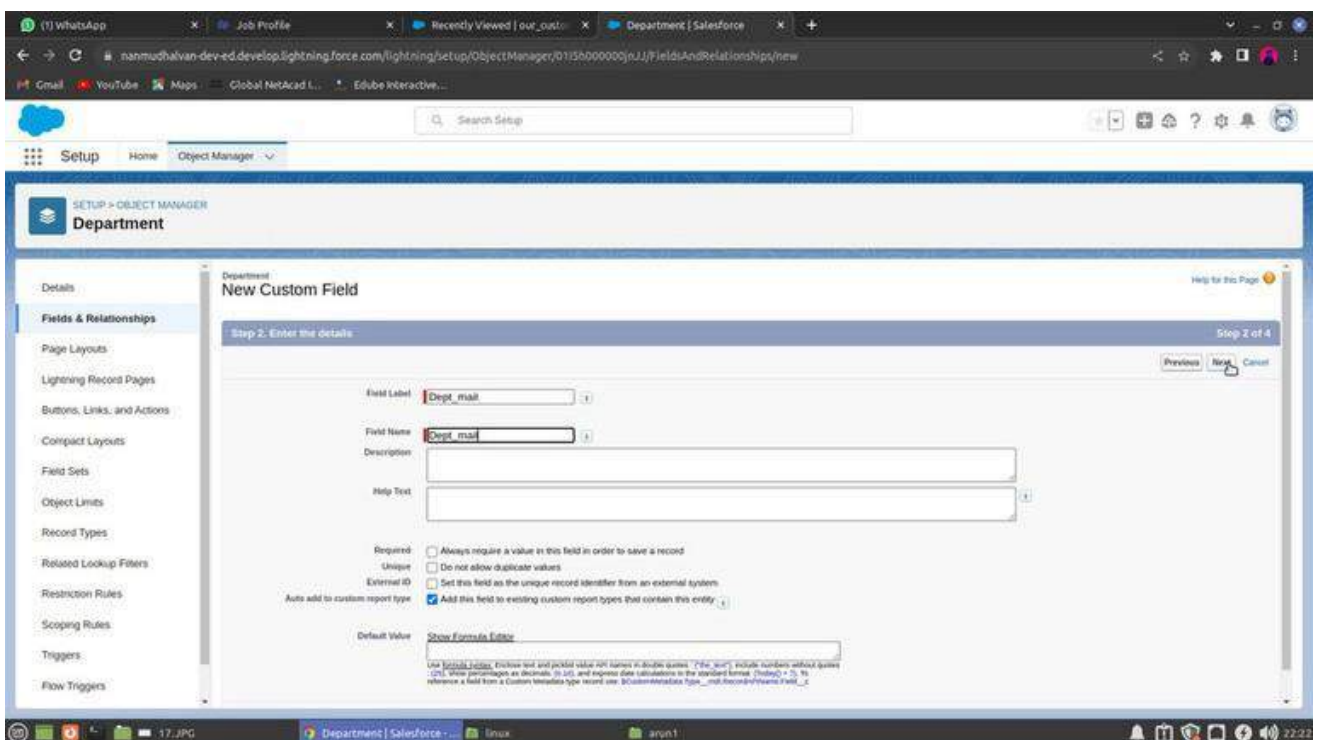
(1) WhatsApp | Job Profile | Recently Viewed | our_custo | Department | Salesforce

nanmudhalvan-dev-ed.develop.lightning.force.com/lightning/setup/ObjectManager/01I5h000000jnJJ/FieldsAndRelationships/new

Gmail YouTube Maps Global NetAcad L... Edube Interactive...

Search Setup

Setup Home Object Manager

SETUP > OBJECT MANAGER
Department

Details
Fields & Relationships
Page Layouts
Lightning Record Pages
Buttons, Links, and Actions
Compact Layouts
Field Sets
Object Limits
Record Types
Related Lookup Filters
Restriction Rules
Scoping Rules
Triggers
Flow Triggers

Department
New Custom Field

Help for this Page

Step 2. Enter the details
Step 2 of 4

Previous Next Cancel

Field Label Dept_mail
Field Name Dept_mail
Description
Help Text

Required Always require a value in this field in order to save a record
Unique Do not allow duplicate values
External ID Set this field as the unique record identifier from an external system
Auto add to custom report type Add this field to existing custom report types that contain this entity

Default Value Show Formula Editor

Use formula syntax: Enclose text and picklist value API names in double quotes : ("the_text"), include numbers without quotes : (25), show percentages as decimals: (0.10), and express date calculations in the standard format: (Today() + 7). To reference a field from a Custom Metadata type record use: $CustomMetadata.Type__mdt.RecordAPIName.Field__c

17.JPG Department | Salesforce - ... linux arun1 22:22